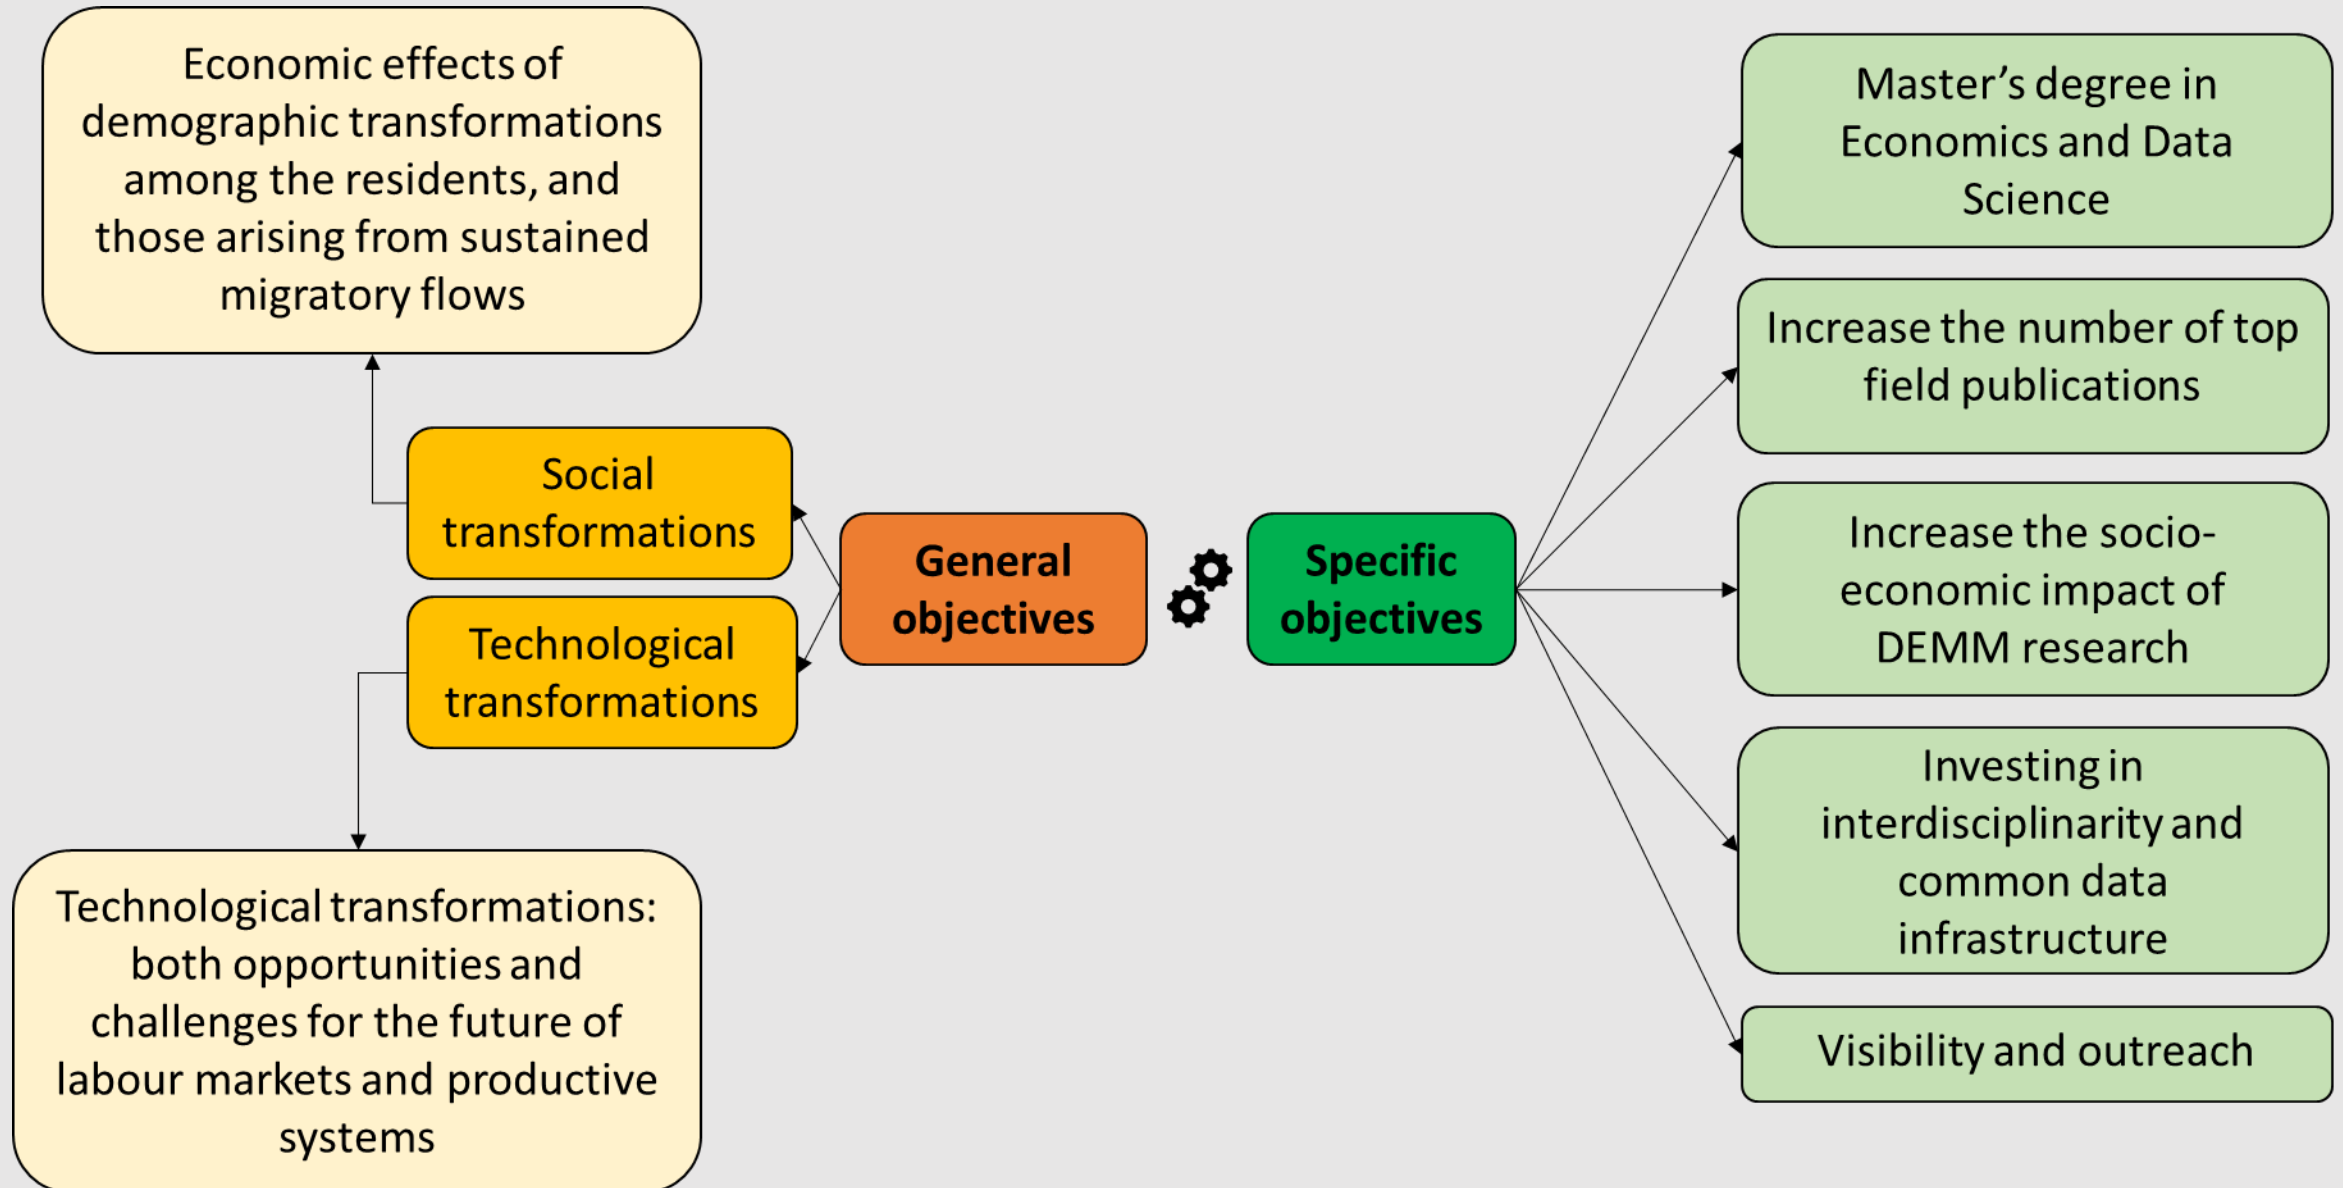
Economic effects of demographic transformations among the residents, and those arising from sustained migratory flows

Social transformations

Technological transformations

Technological transformations: both opportunities and challenges for the future of labour markets and productive systems

General objectives

Specific objectives

Master's degree in Economics and Data Science

Increase the number of top field publications

Increase the socio-economic impact of DEMM research

Investing in interdisciplinarity and common data infrastructure

Visibility and outreach